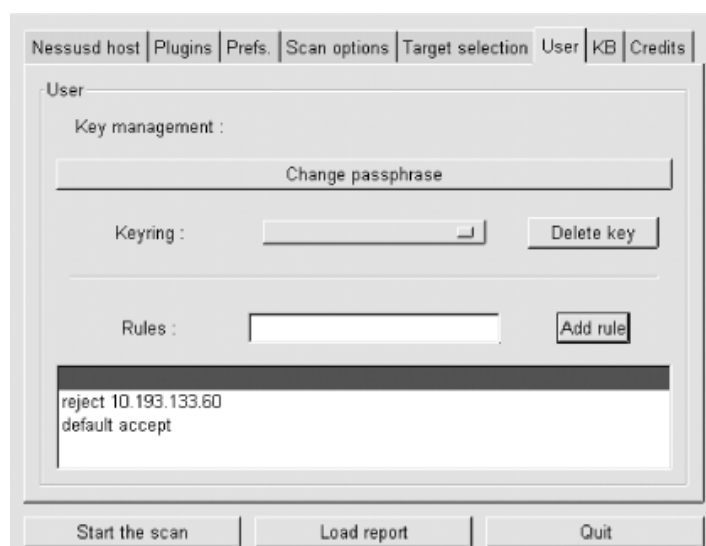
Nessusd host | Plugins | Prefs. | Scan options | Target selection | User | KB | Credits

User

Key management :

Change passphrase

Keyring :

Delete key

Rules :

Add rule

reject 10.193.133.60
default accept

Start the scan

Load report

Quit